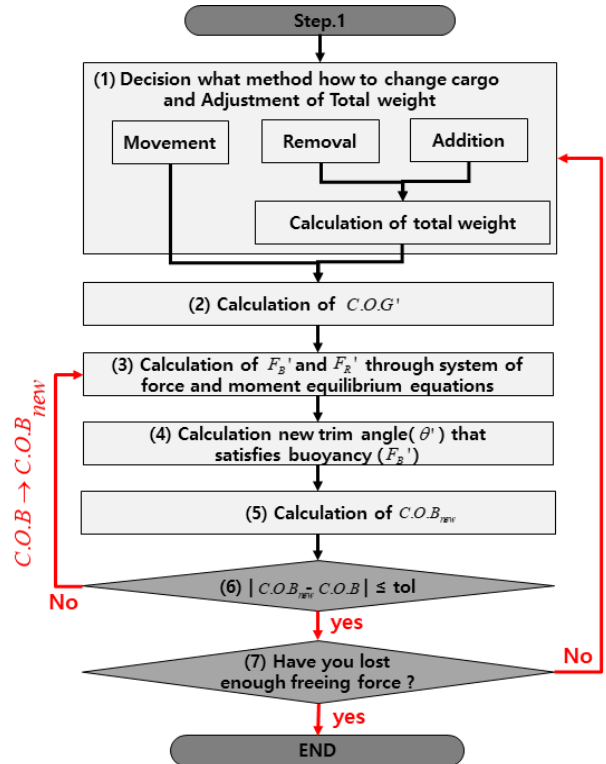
Step.1

(1) Decision what method how to change cargo and Adjustment of Total weight

Movement

Removal

Addition

Calculation of total weight

(2) Calculation of $C.O.G'$

(3) Calculation of $F_B'$ and $F_R'$ through system of force and moment equilibrium equations

$C.O.B \rightarrow C.O.B_{new}$

(4) Calculation new trim angle( $\theta'$ ) that satisfies buoyancy ($F_B'$)

(5) Calculation of $C.O.B_{new}$

(6) | $C.O.B_{new} - C.O.B$ | ≤ tol

No

yes

(7) Have you lost enough freeing force ?

No

yes

END